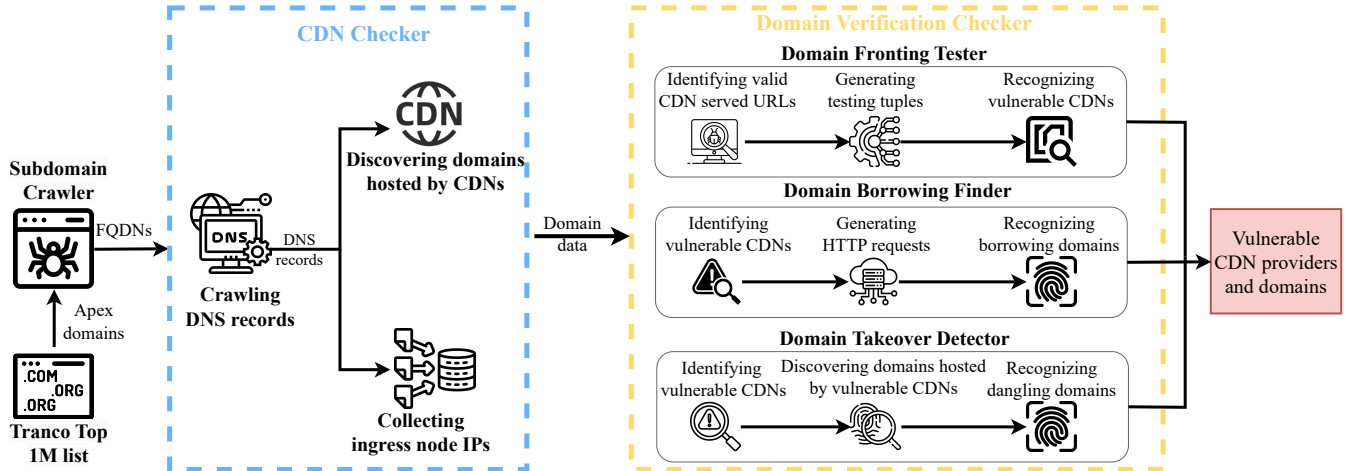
Subdomain Crawler

FQDNs

Apex domains

.COM
.ORG
.ORG

Tranco Top 1M list

CDN Checker

DNS

DNS records

Crawling DNS records

CDN

Discovering domains hosted by CDNs

Collecting ingress node IPs

Domain data

Domain Verification Checker

Domain Fronting Tester

Identifying valid CDN served URLs

Generating testing tuples

Recognizing vulnerable CDNs

Domain Borrowing Finder

Identifying vulnerable CDNs

Generating HTTP requests

Recognizing borrowing domains

Domain Takeover Detector

Identifying vulnerable CDNs

Discovering domains hosted by vulnerable CDNs

Recognizing dangling domains

Vulnerable CDN providers and domains